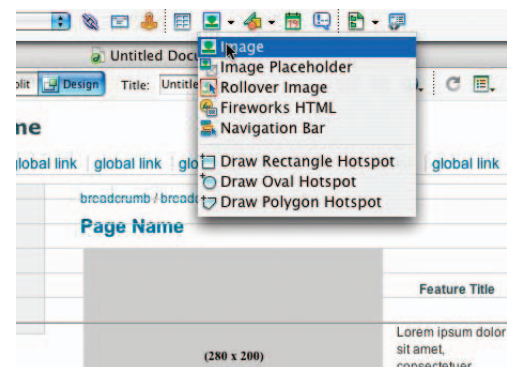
Untitled Doc

plit  Design  Title: Untitle

ne

global link | global link | glo

global link

breadcrumb / bread

Page Name

Image
Image Placeholder
Rollover Image
Fireworks HTML
Navigation Bar
Draw Rectangle Hotspot
Draw Oval Hotspot
Draw Polygon Hotspot

Feature Title

Lorem ipsum dolor sit amet, consectetuer

(280 x 200)